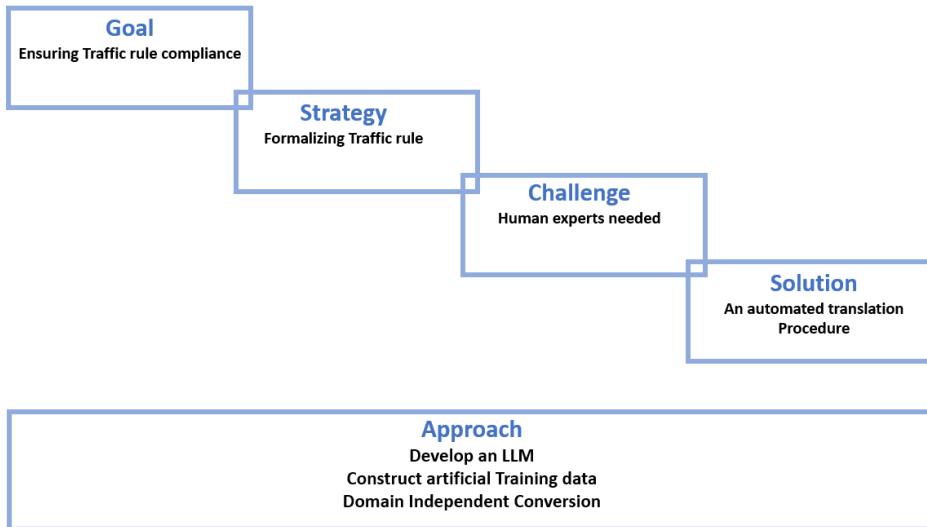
Goal
Ensuring Traffic rule compliance

Strategy
Formalizing Traffic rule

Challenge
Human experts needed

Solution
An automated translation Procedure

Approach
Develop an LLM
Construct artificial Training data
Domain Independent Conversion